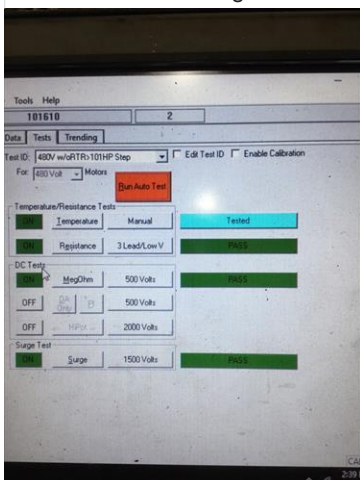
Tools Help

101610 | 2

Data | Tests | Trending

Test ID: 480V w/oRTR>101HP Step
Edit Test ID
Enable Calibration

For 480 Volt Motors

Run Auto Test

Temperature/Resistance Tests

ON | Temperature | Manual | Tested

ON | Resistance | 3 Lead/Low V | PASS

DC Tests

ON | MegOhm | 500 Volts | PASS

OFF | DA Step | PI | 500 Volts

OFF | HiPot | 2000 Volts

Surge Test

ON | Surge | 1500 Volts | PASS

2:39